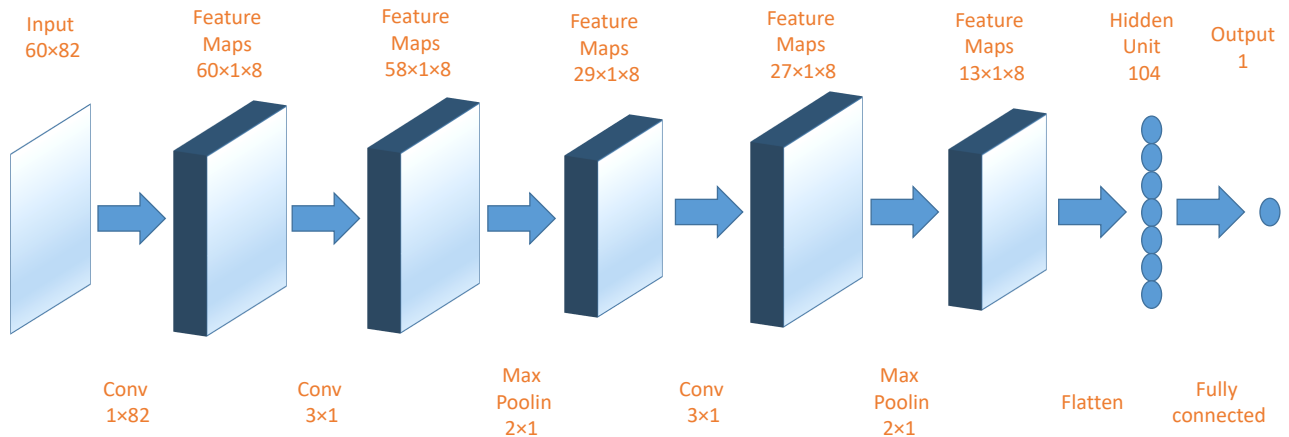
Input
60×82

Feature
Maps
60×1×8

Feature
Maps
58×1×8

Feature
Maps
29×1×8

Feature
Maps
27×1×8

Feature
Maps
13×1×8

Hidden
Unit
104

Output
1

Conv
1×82

Conv
3×1

Max
Poolin
2×1

Conv
3×1

Max
Poolin
2×1

Flatten

Fully
connected